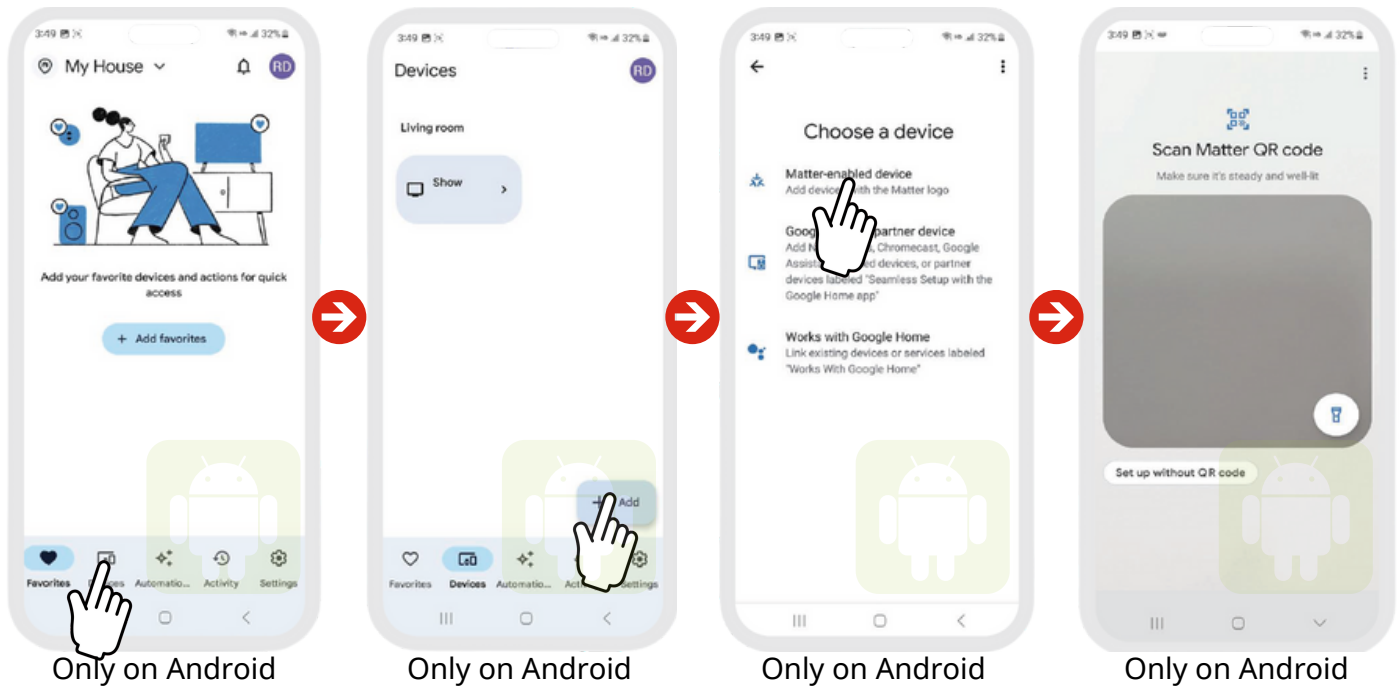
3:49 32%

My House

RD

Add your favorite devices and actions for quick access

+ Add favorites

Favorites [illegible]es Automatio... Activity Settings

Only on Android

3:49 32%

Devices

RD

Living room

Show

+ Add

Favorites Devices Automatio... Ac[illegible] Settings

Only on Android

3:49 32%

Choose a device

Matter-enabled device
Add device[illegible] with the Matter logo

Goog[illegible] partner device
Add N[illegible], Chromecast, Google Assis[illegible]ed devices, or partner devices labeled "Seamless Setup with the Google Home app"

Works with Google Home
Link existing devices or services labeled "Works With Google Home"

Only on Android

3:49 32%

Scan Matter QR code

Make sure it's steady and well-lit

Set up without QR code

Only on Android